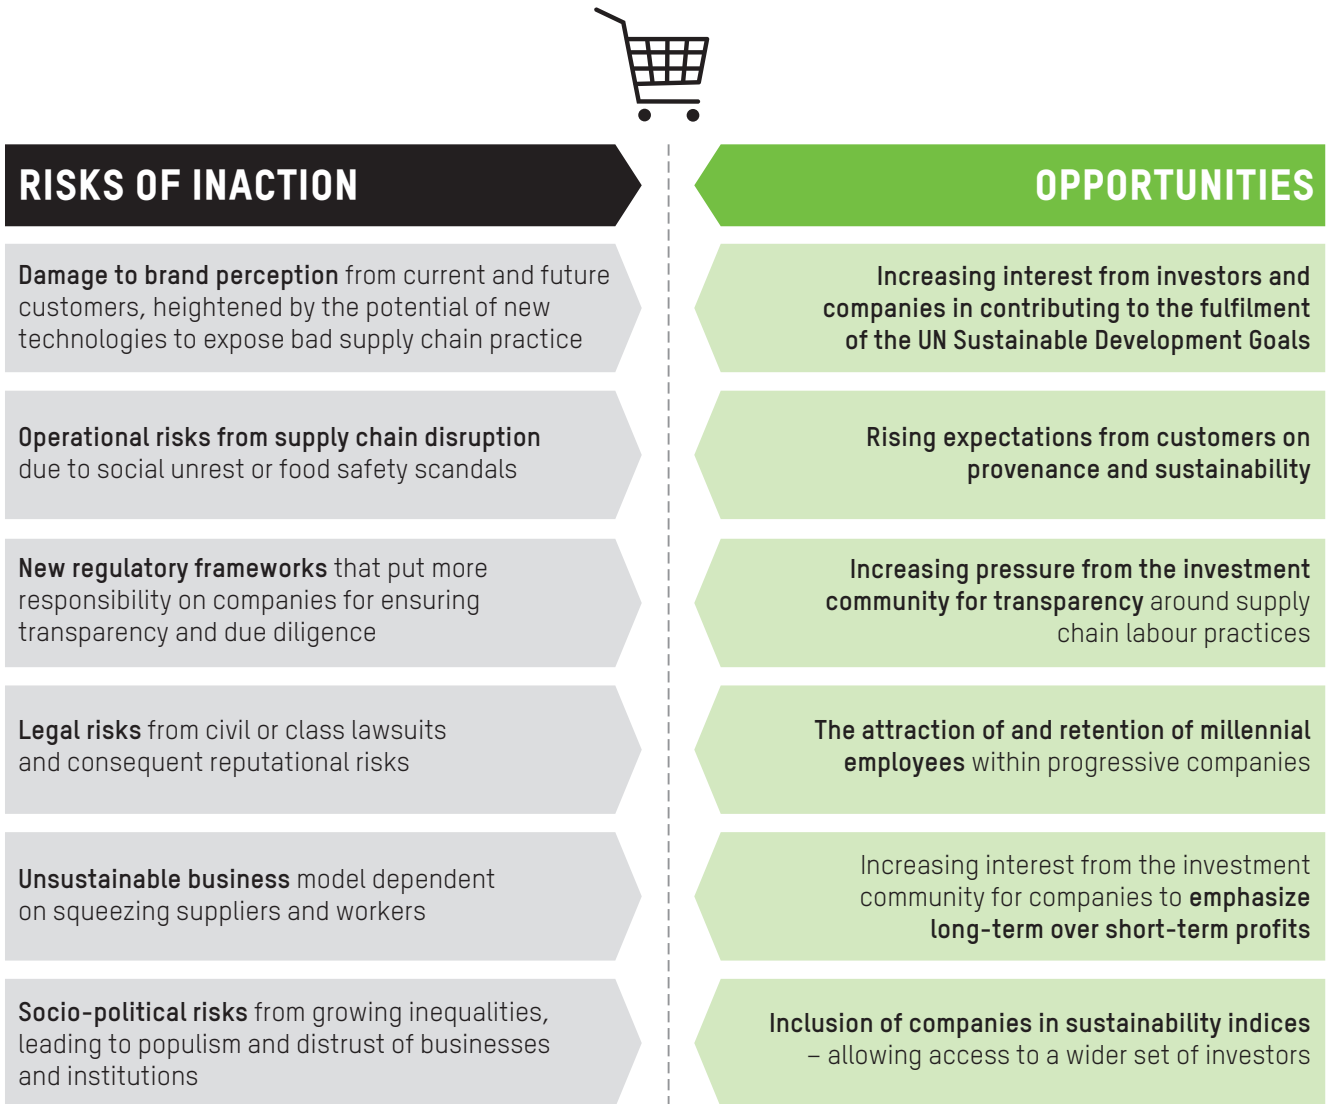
RISKS OF INACTION

Damage to brand perception from current and future customers, heightened by the potential of new technologies to expose bad supply chain practice

Operational risks from supply chain disruption due to social unrest or food safety scandals

New regulatory frameworks that put more responsibility on companies for ensuring transparency and due diligence

Legal risks from civil or class lawsuits and consequent reputational risks

Unsustainable business model dependent on squeezing suppliers and workers

Socio-political risks from growing inequalities, leading to populism and distrust of businesses and institutions

OPPORTUNITIES

Increasing interest from investors and companies in contributing to the fulfilment of the UN Sustainable Development Goals

Rising expectations from customers on provenance and sustainability

Increasing pressure from the investment community for transparency around supply chain labour practices

The attraction of and retention of millennial employees within progressive companies

Increasing interest from the investment community for companies to emphasize long-term over short-term profits

Inclusion of companies in sustainability indices – allowing access to a wider set of investors